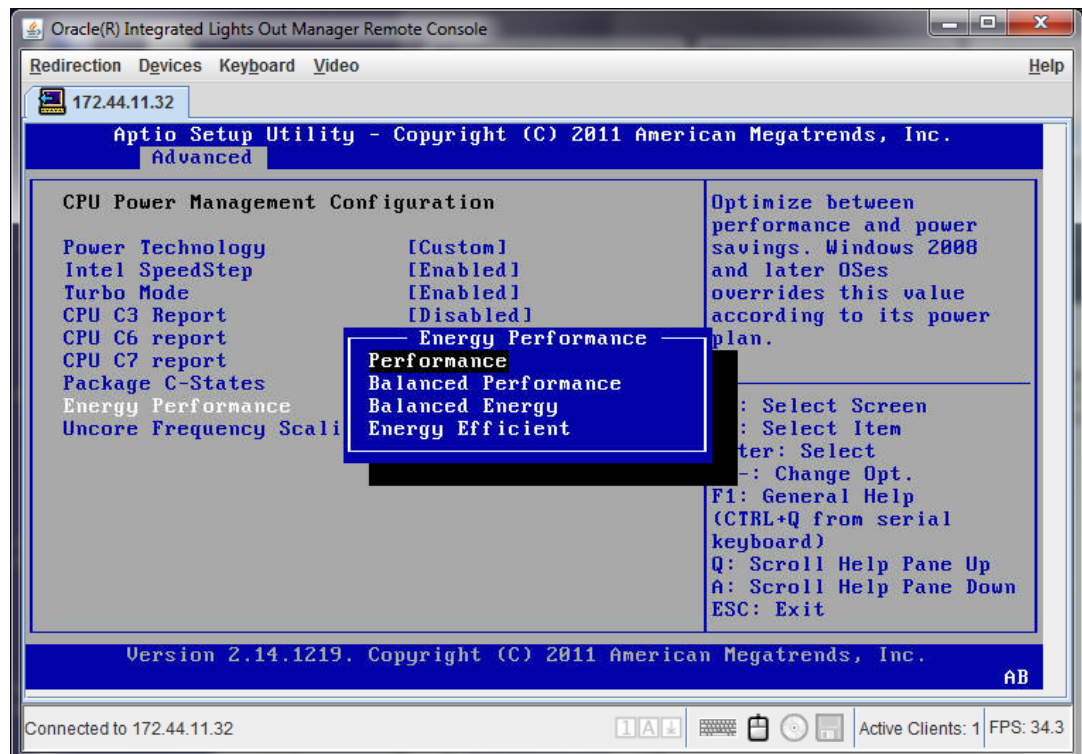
Oracle(R) Integrated Lights Out Manager Remote Console

Redirection Devices Keyboard Video Help

172.44.11.32

Aptio Setup Utility - Copyright (C) 2011 American Megatrends, Inc.
Advanced

CPU Power Management Configuration

Power Technology [Custom]
Intel SpeedStep [Enabled]
Turbo Mode [Enabled]
CPU C3 Report [Disabled]
CPU C6 report
CPU C7 report
Package C-States
Energy Performance
Uncore Frequency Scali

Energy Performance
Performance
Balanced Performance
Balanced Energy
Energy Efficient

Optimize between performance and power savings. Windows 2008 and later OSes overrides this value according to its power plan.

: Select Screen
: Select Item
ter: Select
-: Change Opt.
F1: General Help
(CTRL+Q from serial keyboard)
Q: Scroll Help Pane Up
A: Scroll Help Pane Down
ESC: Exit

Version 2.14.1219. Copyright (C) 2011 American Megatrends, Inc.
AB

Connected to 172.44.11.32

1 A

Active Clients: 1 FPS: 34.3